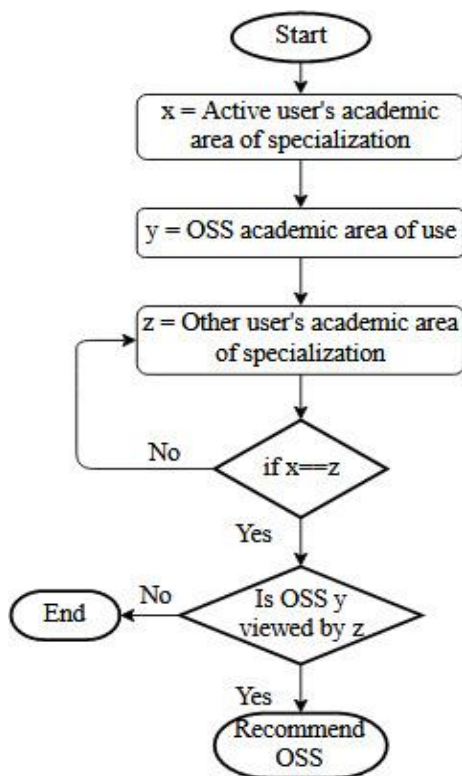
Start

x = Active user's academic area of specialization

y = OSS academic area of use

z = Other user's academic area of specialization

No

if x==z

Yes

No

End

Is OSS y viewed by z

Yes

Recommend OSS